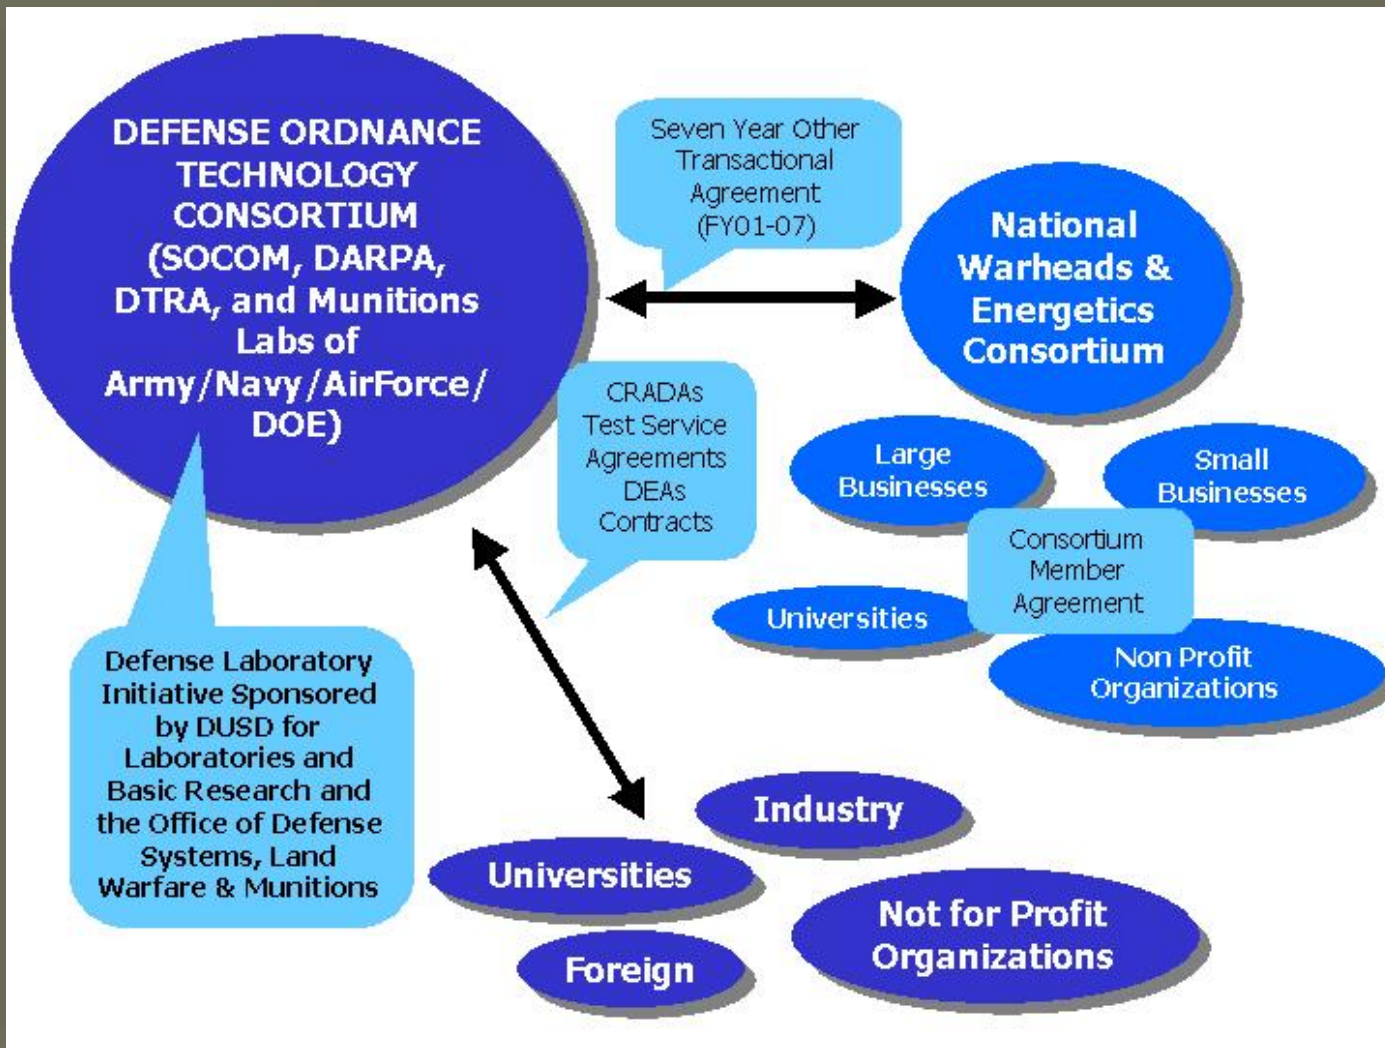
DEFENSE ORDNANCE TECHNOLOGY CONSORTIUM (SOCOM, DARPA, DTRA, and Munitions Labs of Army/Navy/AirForce/ DOE)

Seven Year Other Transactional Agreement (FY01-07)

National Warheads & Energetics Consortium

CRADAs Test Service Agreements DEAs Contracts

Large Businesses

Small Businesses

Consortium Member Agreement

Universities

Non Profit Organizations

Defense Laboratory Initiative Sponsored by DUSD for Laboratories and Basic Research and the Office of Defense Systems, Land Warfare & Munitions

Industry

Universities

Not for Profit Organizations

Foreign